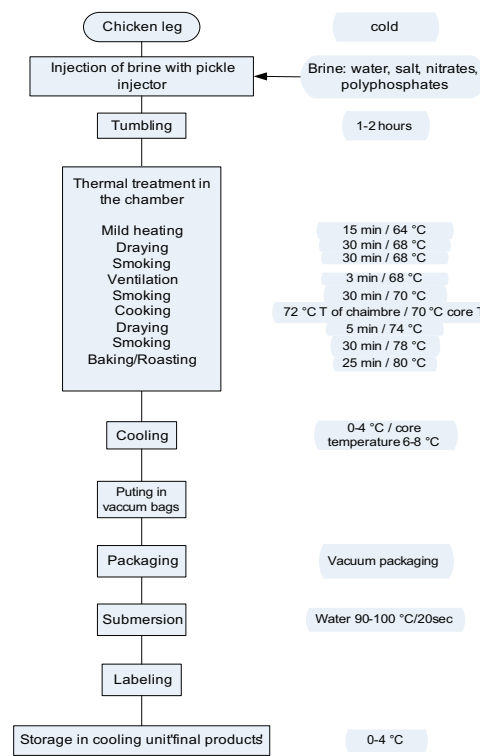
Chicken leg

cold

Injection of brine with pickle injector

Brine: water, salt, nitrates, polyphosphates

Tumbling

1-2 hours

Thermal treatment in the chamber

Mild heating
Draying
Smoking
Ventilation
Smoking
Cooking
Draying
Smoking
Baking/Roasting

15 min / 64 °C
30 min / 68 °C
30 min / 68 °C
3 min / 68 °C
30 min / 70 °C
72 °C T of chaimbre / 70 °C core T
5 min / 74 °C
30 min / 78 °C
25 min / 80 °C

Cooling

0-4 °C / core temperature 6-8 °C

Puting in vaccum bags

Packaging

Vacuum packaging

Submersion

Water 90-100 °C/20sec

Labeling

Storage in cooling unit"final products"

0-4 °C